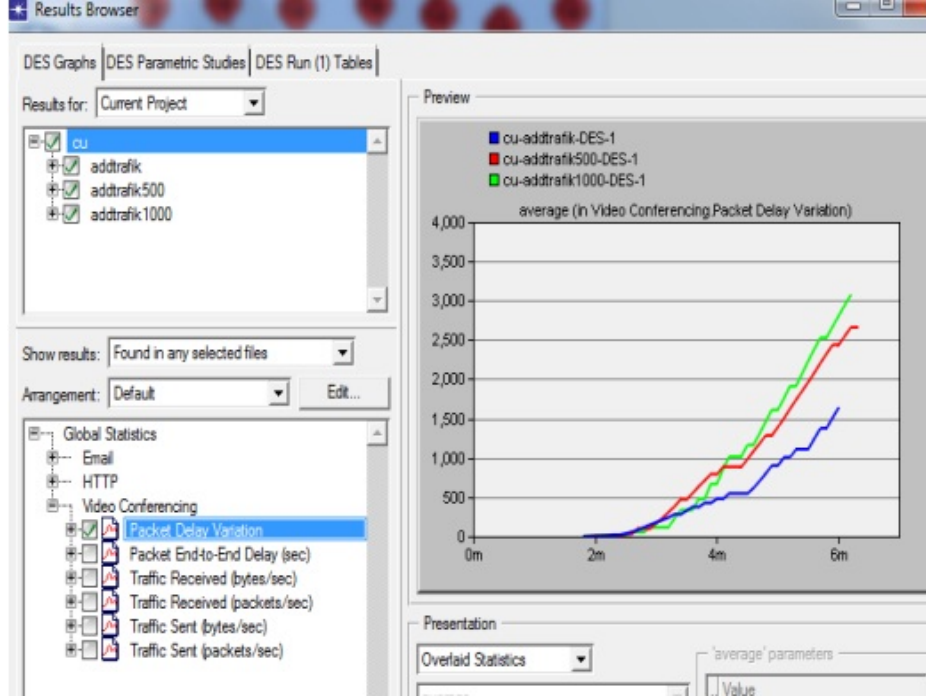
Results Browser

DES Graphs | DES Parametric Studies | DES Run (1) Tables

Results for: Current Project

cu
addtrafik
addtrafik500
addtrafik1000

Show results: Found in any selected files

Arrangement: Default

Edit...

Global Statistics
Email
HTTP
Video Conferencing
Packet Delay Variation
Packet End-to-End Delay (sec)
Traffic Received (bytes/sec)
Traffic Received (packets/sec)
Traffic Sent (bytes/sec)
Traffic Sent (packets/sec)

Preview

cu-addtrafik-DES-1
cu-addtrafik500-DES-1
cu-addtrafik1000-DES-1

average (in Video Conferencing.Packet Delay Variation)

4,000
3,500
3,000
2,500
2,000
1,500
1,000
500
0

0m
2m
4m
6m

Presentation

Overlaid Statistics

'average' parameters

Value